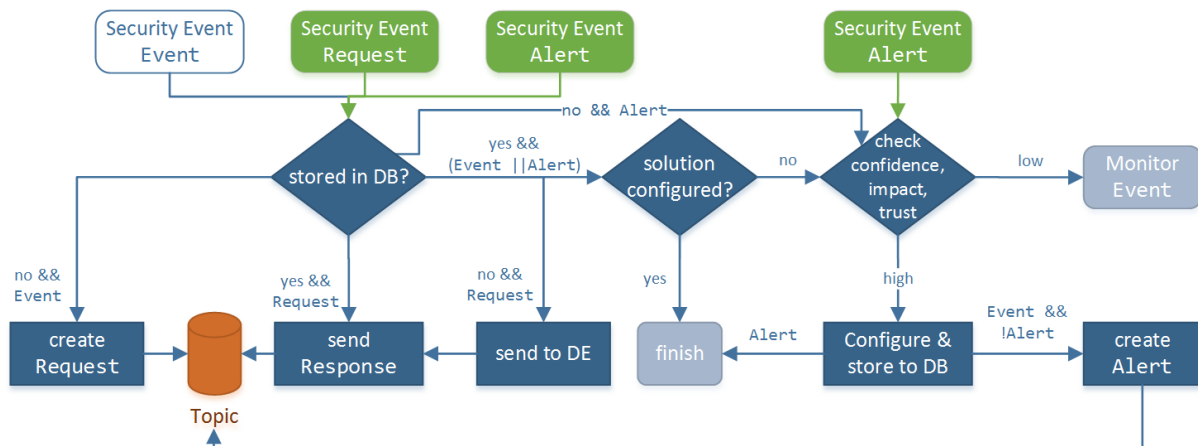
Security Event
Event

Security Event
Request

Security Event
Alert

Security Event
Alert

no && Alert

stored in DB?

yes &&
(Event ||Alert)

solution
configured?

no

check
confidence,
impact,
trust

low

Monitor
Event

no &&
Event

yes &&
Request

no &&
Request

yes

high

Event &&
!Alert

Alert

create
Request

Topic

send
Response

send to DE

finish

Configure &
store to DB

create
Alert